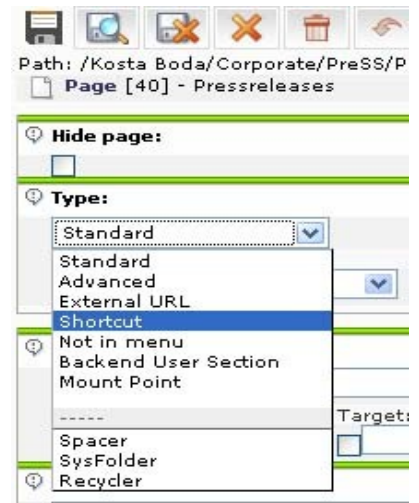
Path: /Kosta Boda/Corporate/PreSS/P

Page [40] - Pressreleases

Hide page:

Type:

Standard

Standard
Advanced
External URL
Shortcut
Not in menu
Backend User Section
Mount Point
-----
Spacer
SysFolder
Recycler

Target: